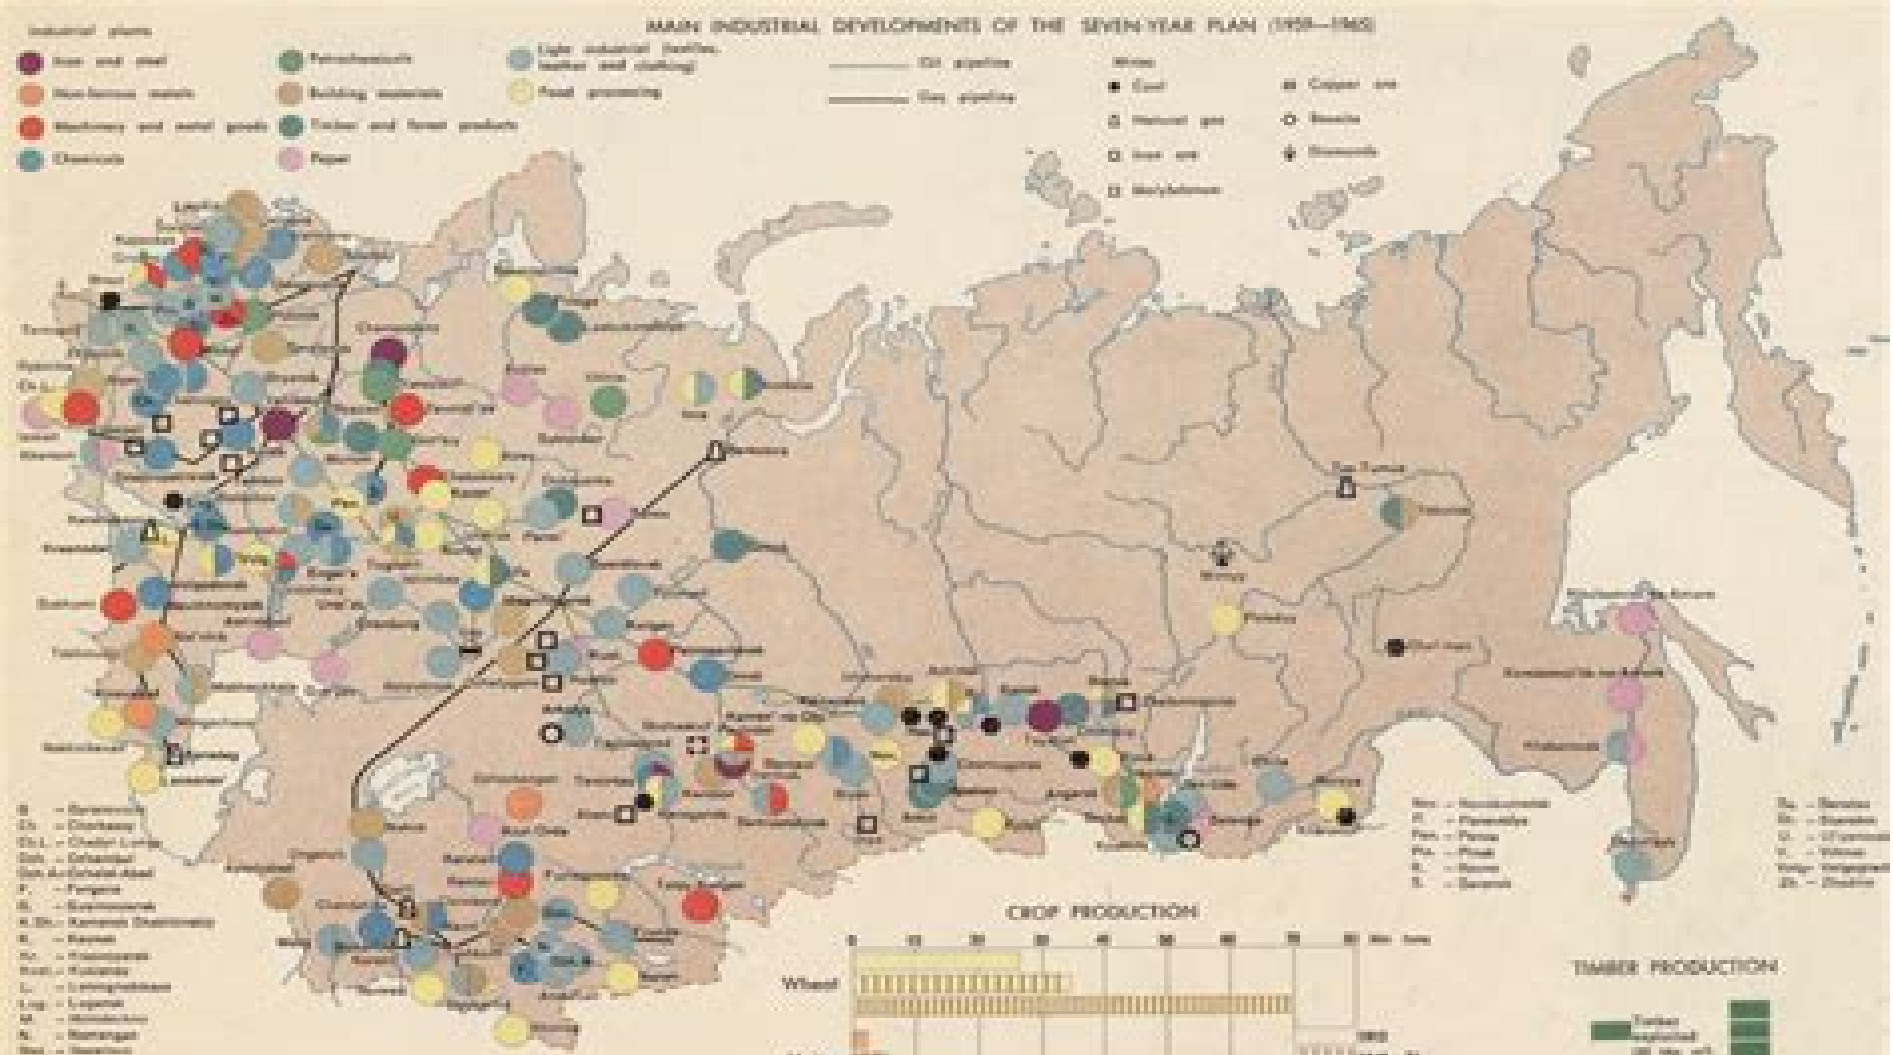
MAIN INDUSTRIAL DEVELOPMENTS OF THE SEVEN-YEAR PLAN (1959—1965)

Industrial plants
Iron and steel
Non-ferrous metals
Machinery and metal goods
Chemicals
Petrochemicals
Building materials
Timber and forest products
Paper
Light industrial (textiles, leather and clothing)
Food processing
Oil pipeline
Gas pipeline
Mines
Coal
Natural gas
Iron ore
Molybdenum
Copper ore
Bauxite
Diamonds

CROP PRODUCTION
Wheat

TIMBER PRODUCTION
Timber exploited

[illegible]